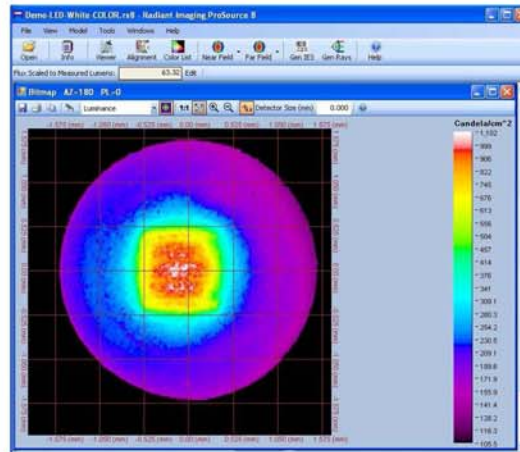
Demo-LED-White COLOR.rs8 - Radiant Imaging ProSource 8

File View Model Tools Windows Help

Open Info Viewer Alignment Color List Near Field Far Field Gen IES Gen Rays Help

Flux Scaled to Measured Lumens: 63.32 Edit

Bitmap AZ=180 PL=0

Luminance 1:1 Detector Size (mm) 0.000

-1.575 (mm) -1.050 (mm) -0.525 (mm) 0.00 (mm) 0.525 (mm) 1.050 (mm) 1.575 (mm)

Candela/cm^2
1,102
989
906
822
745
676
613
556
504
457
414
376
341
309.1
280.3
254.2
230.5
209.1
189.6
171.9
155.9
141.4
128.2
116.3
105.5

-1.575 (mm) -1.050 (mm) -0.525 (mm) 0.00 (mm) 0.525 (mm) 1.050 (mm) 1.575 (mm)